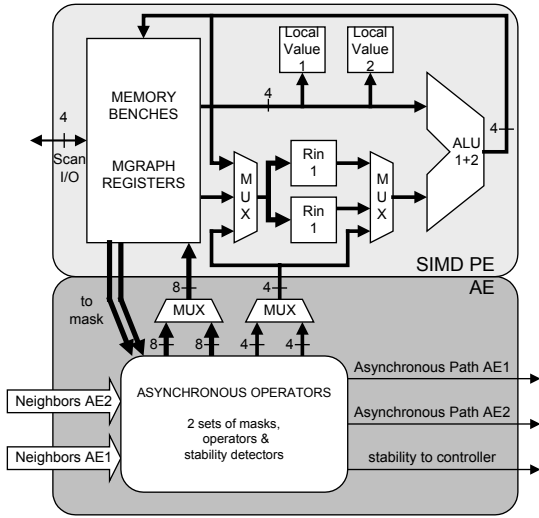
MEMORY BENCHES

MGRAPH REGISTERS

Local Value 1

Local Value 2

4

4

Scan I/O

4

MUX

Rin 1

Rin 1

MUX

ALU 1+2

4

SIMD PE

AE

to mask

8

MUX

4

MUX

8

8

4

4

ASYNCHRONOUS OPERATORS

2 sets of masks, operators & stability detectors

Asynchronous Path AE1

Asynchronous Path AE2

stability to controller

Neighbors AE2

Neighbors AE1